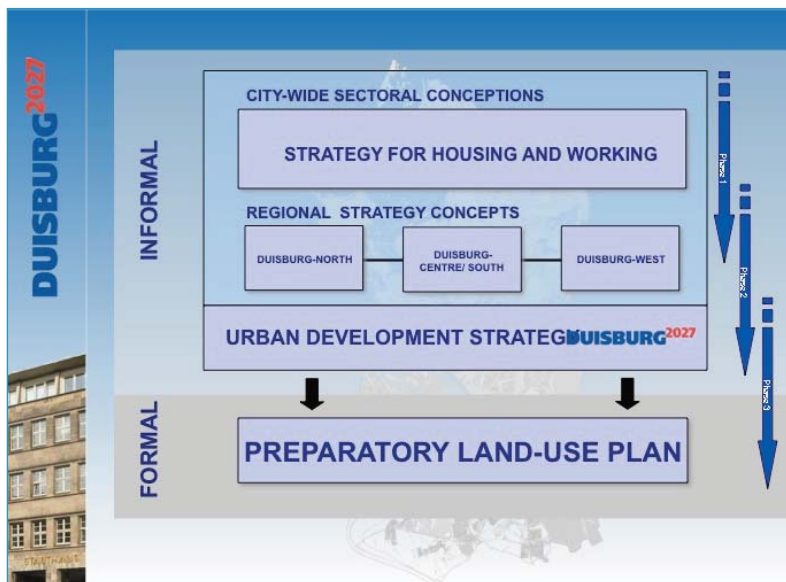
DUISBURG$^{2027}$

INFORMAL

CITY-WIDE SECTORAL CONCEPTIONS

STRATEGY FOR HOUSING AND WORKING

REGIONAL STRATEGY CONCEPTS

DUISBURG-NORTH

DUISBURG-CENTRE/ SOUTH

DUISBURG-WEST

URBAN DEVELOPMENT STRATEGY DUISBURG$^{2027}$

Phase 1

Phase 2

Phase 3

FORMAL

PREPARATORY LAND-USE PLAN

STADTHAUS